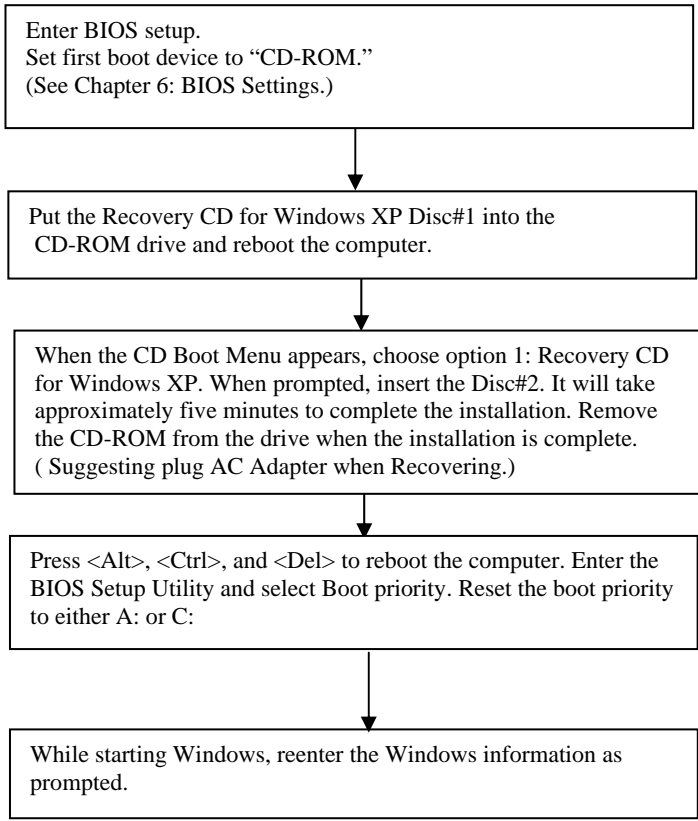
Enter BIOS setup.
Set first boot device to “CD-ROM.”
(See Chapter 6: BIOS Settings.)

Put the Recovery CD for Windows XP Disc#1 into the CD-ROM drive and reboot the computer.

When the CD Boot Menu appears, choose option 1: Recovery CD for Windows XP. When prompted, insert the Disc#2. It will take approximately five minutes to complete the installation. Remove the CD-ROM from the drive when the installation is complete. ( Suggesting plug AC Adapter when Recovering.)

Press <Alt>, <Ctrl>, and <Del> to reboot the computer. Enter the BIOS Setup Utility and select Boot priority. Reset the boot priority to either A: or C:

While starting Windows, reenter the Windows information as prompted.